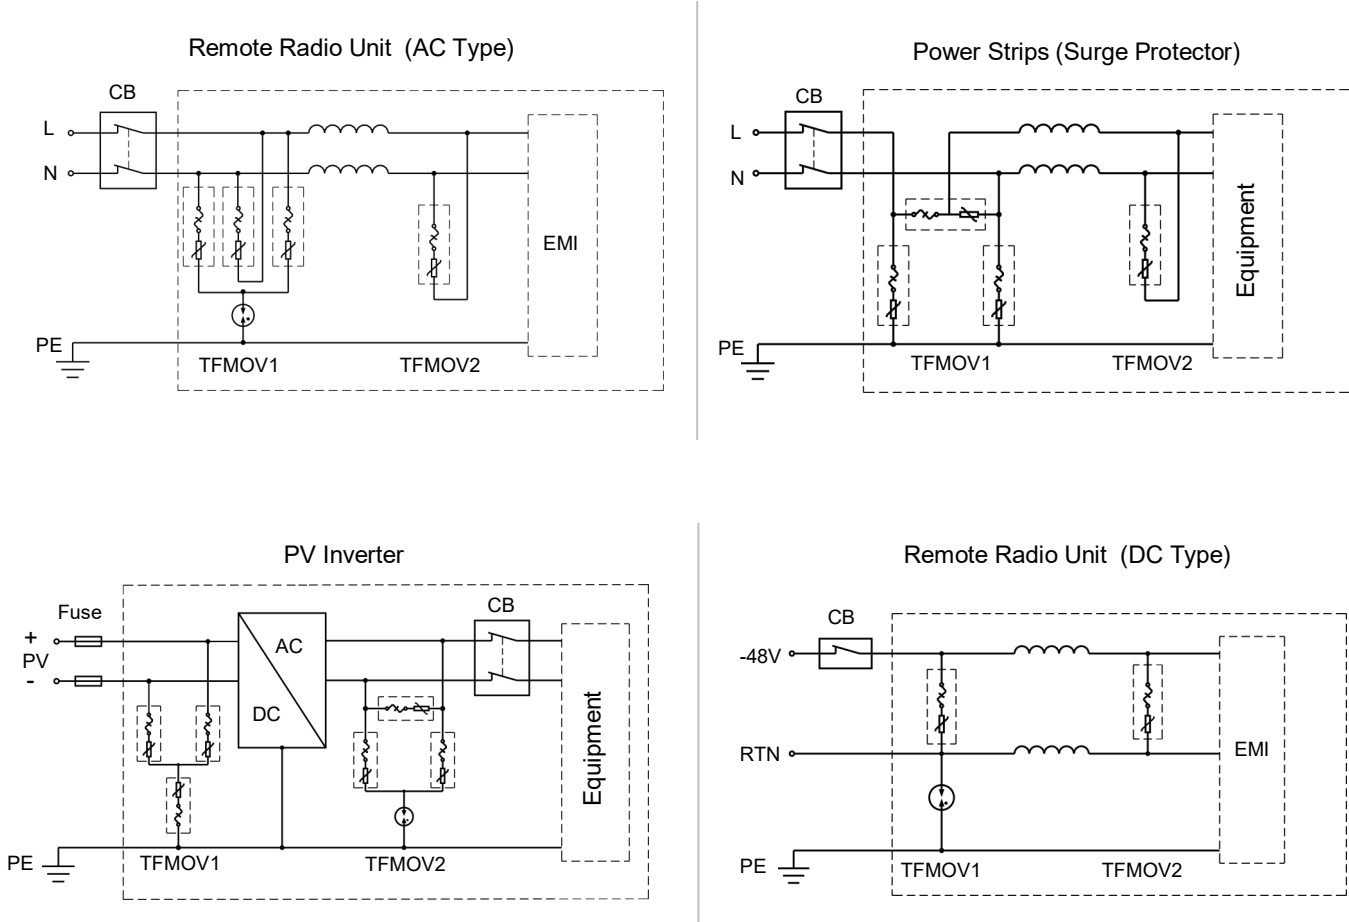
Remote Radio Unit (AC Type)

CB

L

N

EMI

PE

TFMOV1

TFMOV2

Power Strips (Surge Protector)

CB

L

N

Equipment

PE

TFMOV1

TFMOV2

PV Inverter

Fuse

+

PV

-

AC

DC

CB

Equipment

PE

TFMOV1

TFMOV2

Remote Radio Unit (DC Type)

CB

-48V

RTN

EMI

PE

TFMOV1

TFMOV2